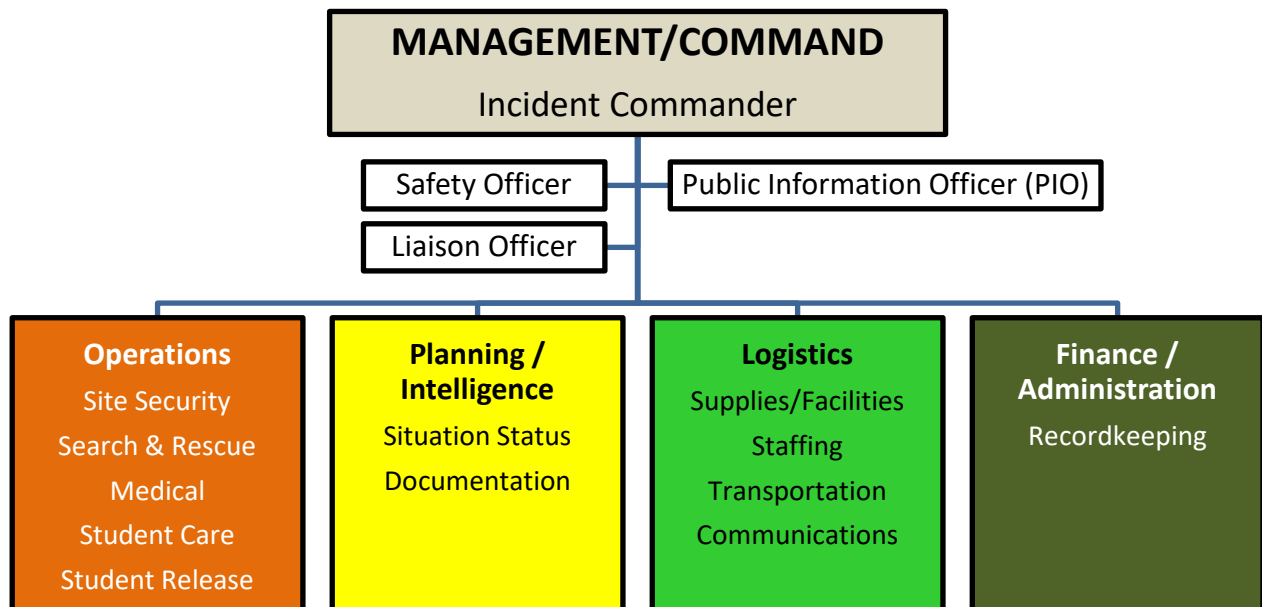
MANAGEMENT/COMMAND

Incident Commander

Safety Officer

Public Information Officer (PIO)

Liaison Officer

Operations
Site Security
Search & Rescue
Medical
Student Care
Student Release

Planning / Intelligence
Situation Status
Documentation

Logistics
Supplies/Facilities
Staffing
Transportation
Communications

Finance / Administration
Recordkeeping